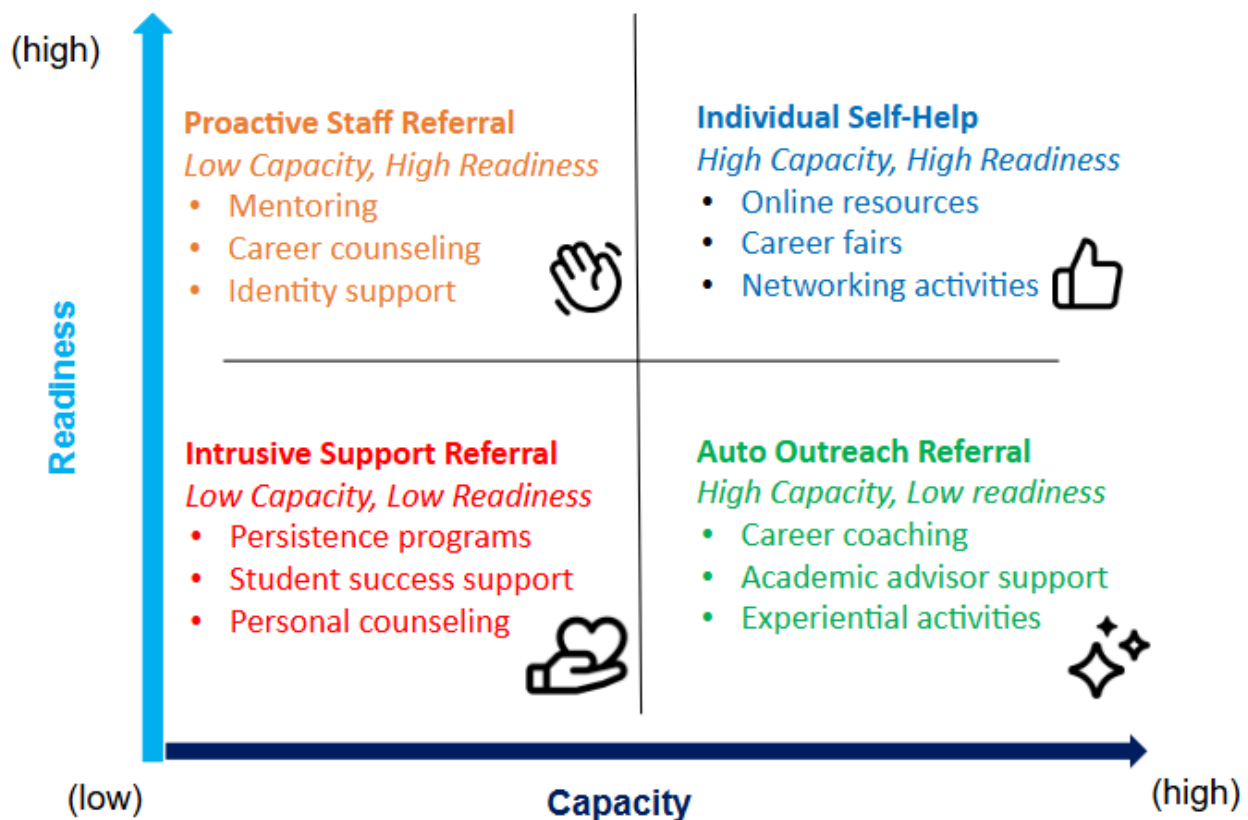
(high)

Readiness

Proactive Staff Referral
Low Capacity, High Readiness
• Mentoring
• Career counseling
• Identity support

Individual Self-Help
High Capacity, High Readiness
• Online resources
• Career fairs
• Networking activities

Intrusive Support Referral
Low Capacity, Low Readiness
• Persistence programs
• Student success support
• Personal counseling

Auto Outreach Referral
High Capacity, Low readiness
• Career coaching
• Academic advisor support
• Experiential activities

(low)

Capacity

(high)